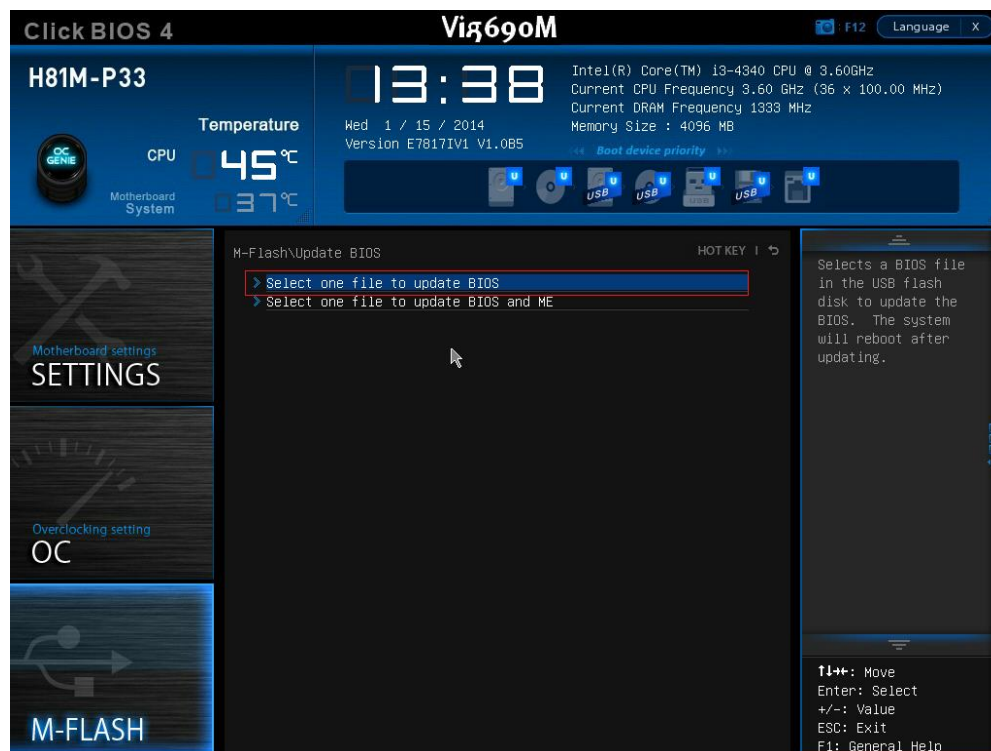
Click BIOS 4

Vig690M

F12 Language X

H81M-P33

Temperature

OC GENIE

CPU 45℃

Motherboard System 37℃

13:38

Wed 1 / 15 / 2014
Version E7817IV1 V1.0B5

Intel(R) Core(TM) i3-4340 CPU @ 3.60GHz
Current CPU Frequency 3.60 GHz (36 x 100.00 MHz)
Current DRAM Frequency 1333 MHz
Memory Size : 4096 MB

Boot device priority

U U USB U USB U U USB U USB U

Motherboard settings
SETTINGS

Overclocking setting
OC

M-FLASH

M-Flash\Update BIOS

HOT KEY | ↰

> Select one file to update BIOS
> Select one file to update BIOS and ME

Selects a BIOS file in the USB flash disk to update the BIOS. The system will reboot after updating.

↑↓→←: Move
Enter: Select
+/-: Value
ESC: Exit
F1: General Help